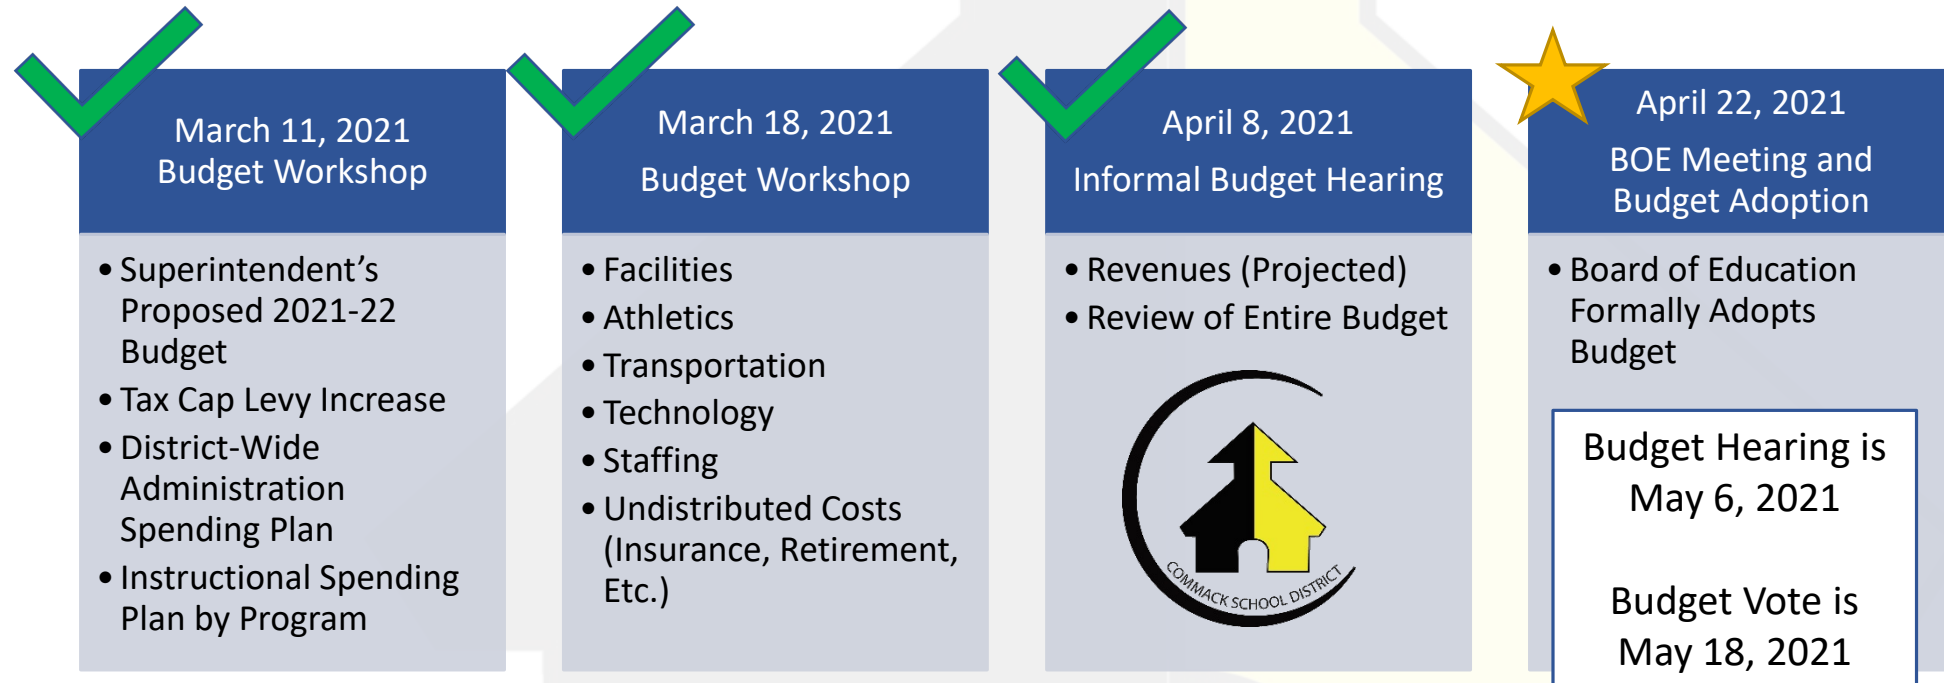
March 11, 2021
Budget Workshop

• Superintendent's Proposed 2021-22 Budget
• Tax Cap Levy Increase
• District-Wide Administration Spending Plan
• Instructional Spending Plan by Program

March 18, 2021
Budget Workshop

• Facilities
• Athletics
• Transportation
• Technology
• Staffing
• Undistributed Costs (Insurance, Retirement, Etc.)

April 8, 2021
Informal Budget Hearing

• Revenues (Projected)
• Review of Entire Budget

COMMACK SCHOOL DISTRICT

April 22, 2021
BOE Meeting and Budget Adoption

• Board of Education Formally Adopts Budget

Budget Hearing is May 6, 2021

Budget Vote is May 18, 2021